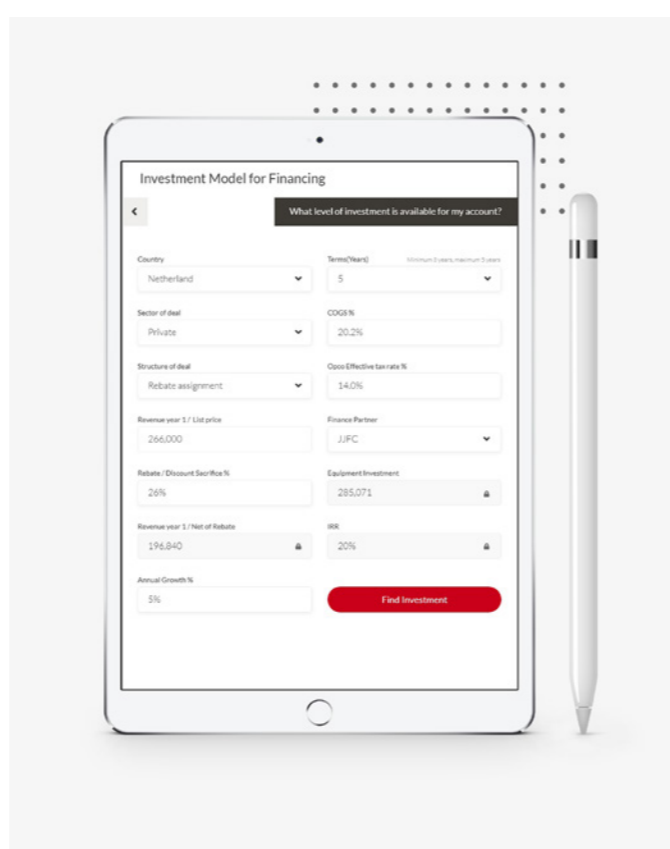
Investment Model for Financing

<

What level of investment is available for my account?

Country
Netherland

Terms(Years)
Minimum 3 years, maximum 5 years
5

Sector of deal
Private

COGS %
20.2%

Structure of deal
Rebate assignment

Opco Effective tax rate %
14.0%

Revenue year 1 / List price
266,000

Finance Partner
JJFC

Rebate / Discount Sacrifice %
26%

Equipment Investment
285,071

Revenue year 1 / Net of Rebate
196,840

IRR
20%

Annual Growth %
5%

Find Investment